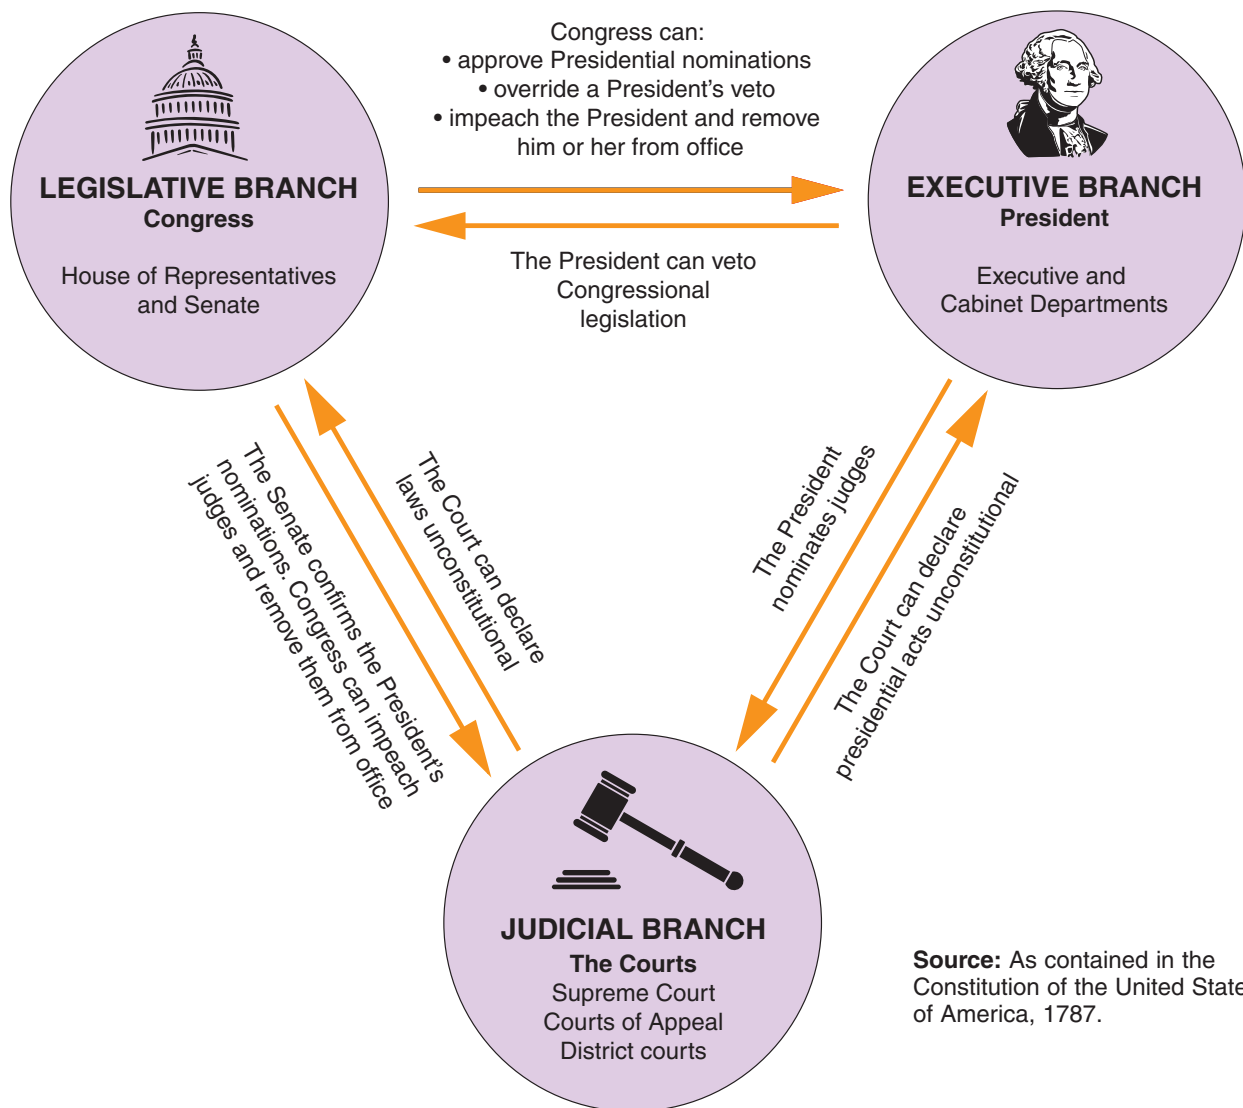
Congress can:
• approve Presidential nominations
• override a President's veto
• impeach the President and remove him or her from office

LEGISLATIVE BRANCH
Congress

House of Representatives and Senate

EXECUTIVE BRANCH
President

Executive and Cabinet Departments

The President can veto Congressional legislation

The Senate confirms the President's nominations. Congress can impeach judges and remove them from office

The Court can declare laws unconstitutional

The President nominates judges

The Court can declare presidential acts unconstitutional

JUDICIAL BRANCH
The Courts
Supreme Court
Courts of Appeal
District courts

**Source:** As contained in the Constitution of the United State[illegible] of America, 1787.